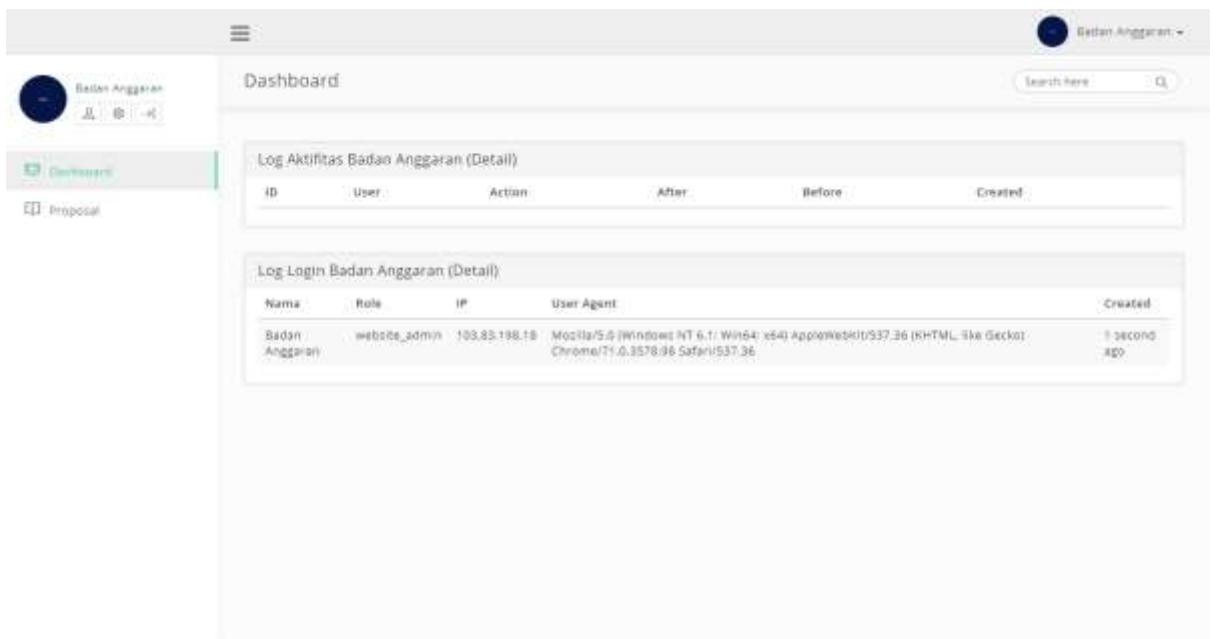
Badan Anggaran

Badan Anggaran

Dashboard

Proposal

Dashboard

Search here

Log Aktifitas Badan Anggaran (Detail)

| ID | User | Action | After | Before | Created |
|---|---|---|---|---|---|

Log Login Badan Anggaran (Detail)

| Nama | Role | IP | User Agent | Created |
|---|---|---|---|---|
| Badan Anggaran | website_admin | 103.83.198.18 | Mozilla/5.0 (Windows NT 6.1; Win64; x64) AppleWebKit/537.36 (KHTML, like Gecko) Chrome/71.0.3578.98 Safari/537.36 | 1 second ago |